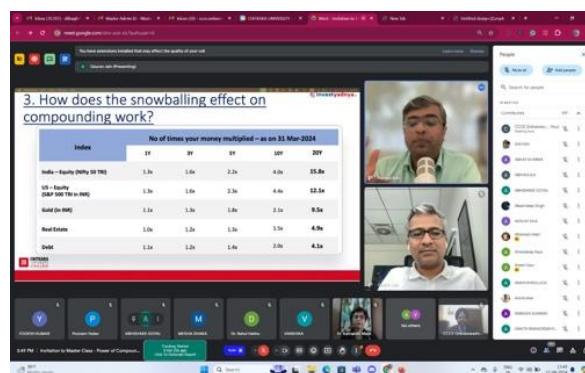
3. How does the snowballing effect on compounding work?

Investyadnya

| Index | No of times your money multiplied – as on 31 Mar-2024 | | | | |
|---|---|---|---|---|---|
| | 1Y | 3Y | 5Y | 10Y | 20Y |
| India – Equity (Nifty 50 TRI) | 1.3x | 1.6x | 2.2x | 4.0x | 15.8x |
| US – Equity (S&P 500 TRI in INR) | 1.3x | 1.6x | 2.3x | 4.4x | 12.1x |
| Gold (in INR) | 1.1x | 1.3x | 1.8x | 2.1x | 9.5x |
| Real Estate | 1.0x | 1.2x | 1.3x | 1.5x | 4.9x |
| Debt | 1.1x | 1.2x | 1.4x | 2.0x | 4.1x |

People

Gaurav Jain (Presenting)

5:41 PM | Invitation to Master Class - Power of Compoun...